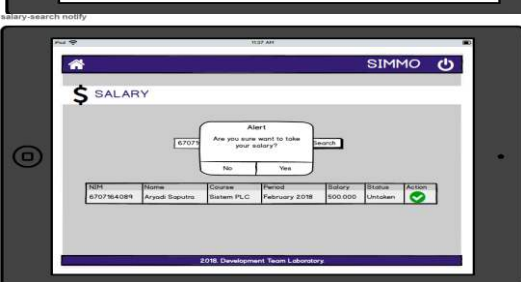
salary-search notify

iPad

11:37 AM

SIMMO

$ SALARY

6707

Search

Alert

Are you sure want to take your salary?

No

Yes

| NIM | Name | Course | Period | Salary | Status | Action |
|---|---|---|---|---|---|---|
| 6707164089 | Aryadi Saputra | Sistem PLC | February 2018 | 500.000 | Untaken | |

2018 Development Team Laboratory.